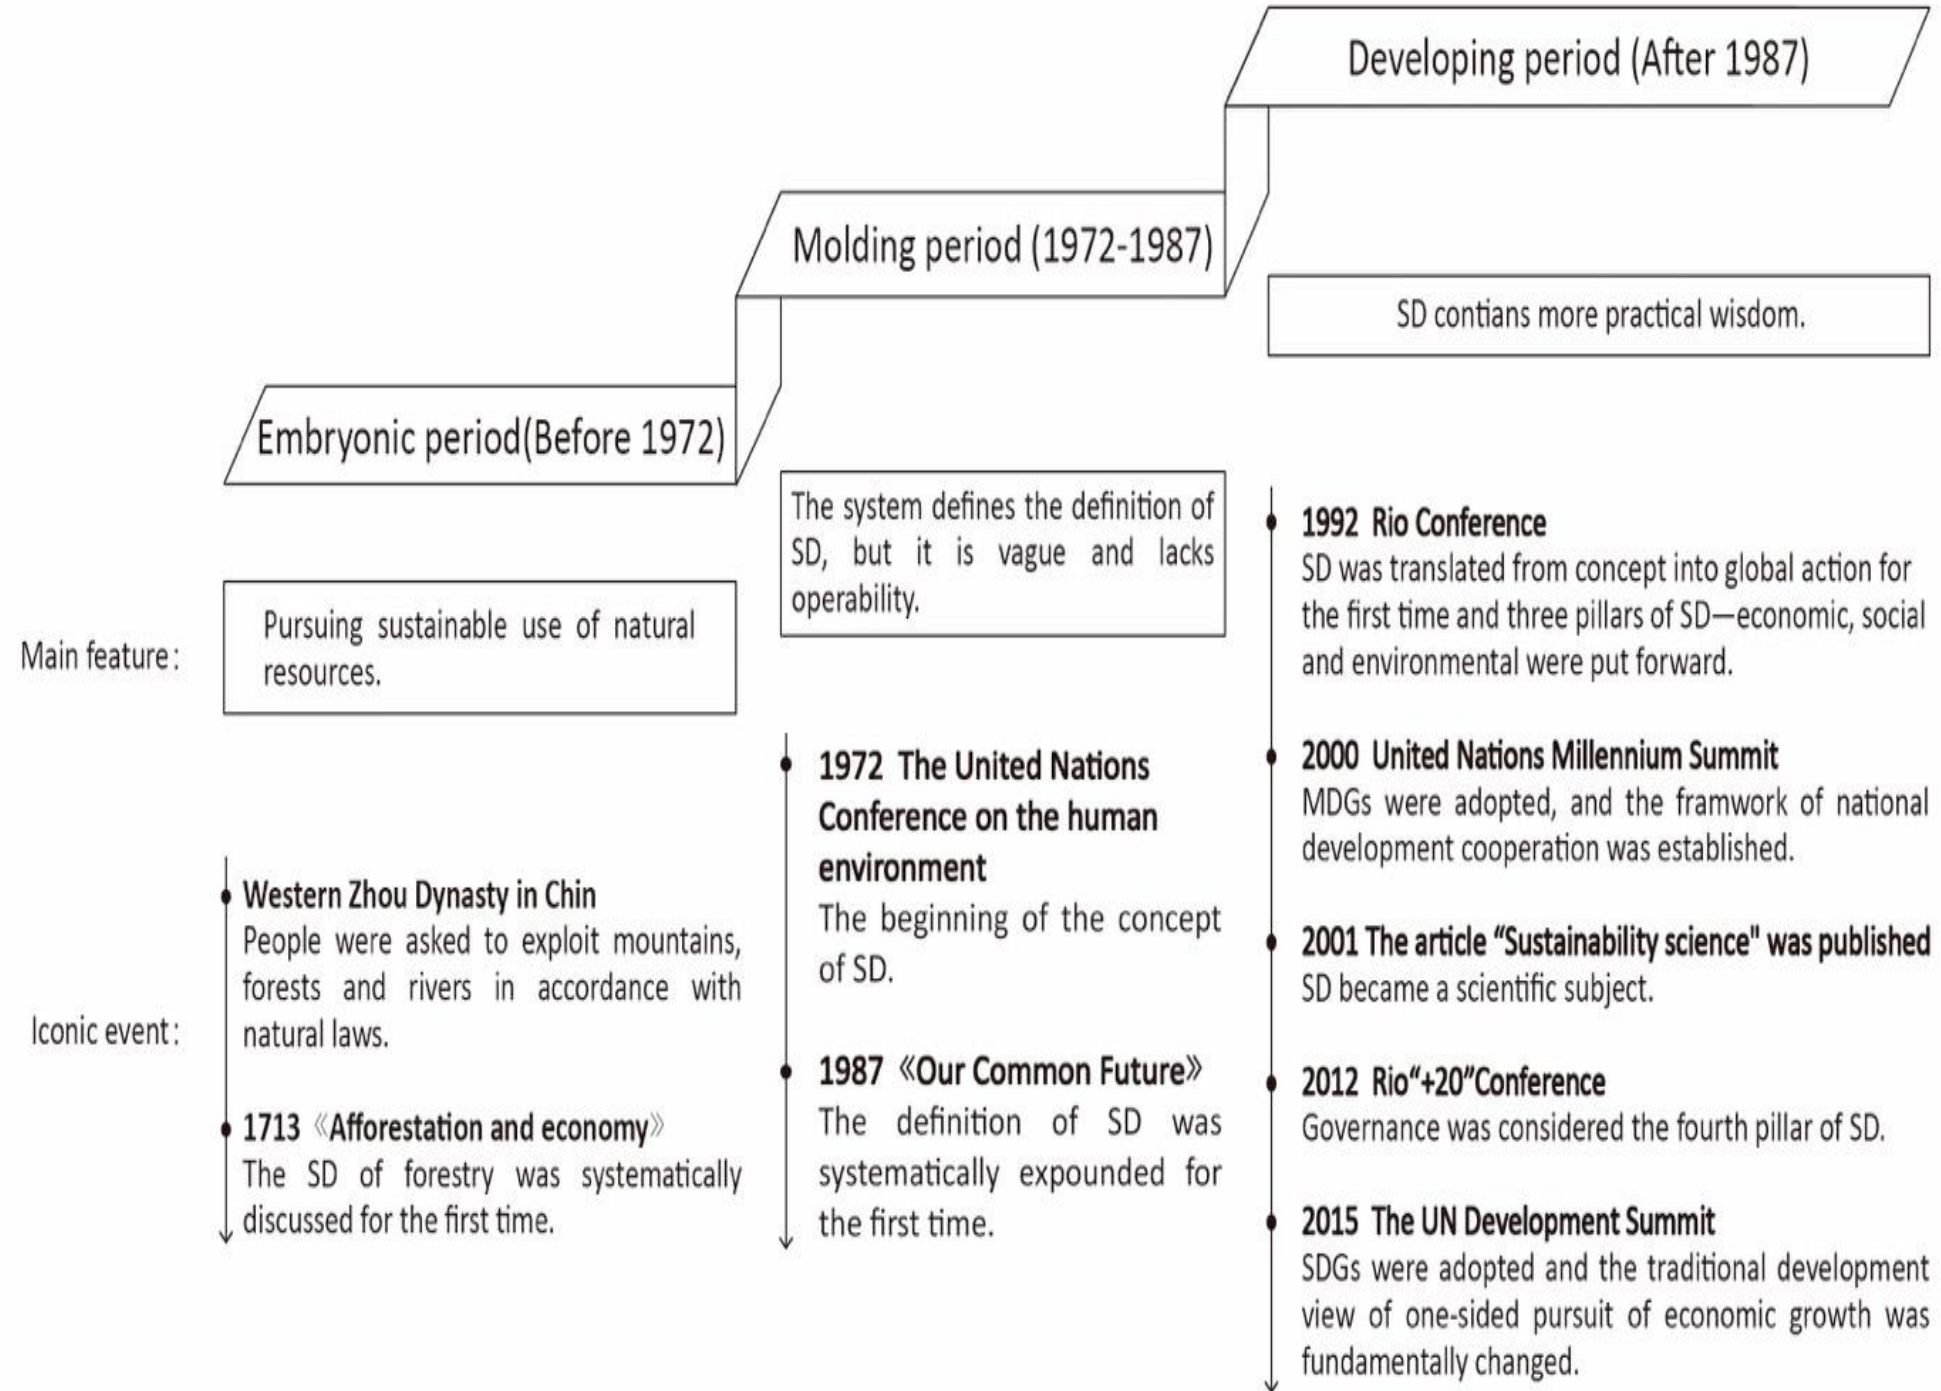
Developing period (After 1987)

Molding period (1972-1987)

SD contians more practical wisdom.

Embryonic period(Before 1972)

The system defines the definition of SD, but it is vague and lacks operability.

Main feature:

Pursuing sustainable use of natural resources.

Iconic event:

Western Zhou Dynasty in Chin
People were asked to exploit mountains, forests and rivers in accordance with natural laws.

1713《Afforestation and economy》
The SD of forestry was systematically discussed for the first time.

1972 The United Nations Conference on the human environment
The beginning of the concept of SD.

1987《Our Common Future》
The definition of SD was systematically expounded for the first time.

1992 Rio Conference
SD was translated from concept into global action for the first time and three pillars of SD—economic, social and environmental were put forward.

2000 United Nations Millennium Summit
MDGs were adopted, and the framwork of national development cooperation was established.

2001 The article “Sustainability science" was published
SD became a scientific subject.

2012 Rio“+20”Conference
Governance was considered the fourth pillar of SD.

2015 The UN Development Summit
SDGs were adopted and the traditional development view of one-sided pursuit of economic growth was fundamentally changed.